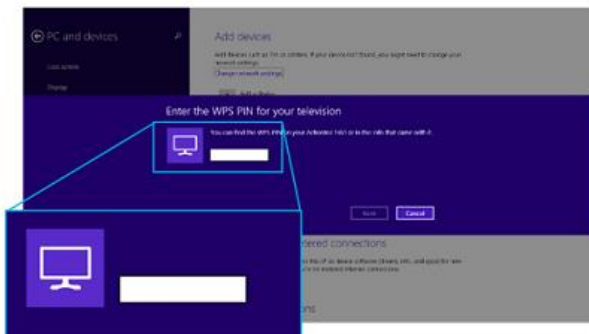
PC and devices

Lock screen

Display

Add devices

Add devices such as TVs or printers. If your device isn't found, you might need to change your network settings.

Change network settings

Add a device

Enter the WPS PIN for your television

You can find the WPS PIN on your television, or in the info that came with it.

Next

Cancel

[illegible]ered connections

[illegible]

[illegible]ns